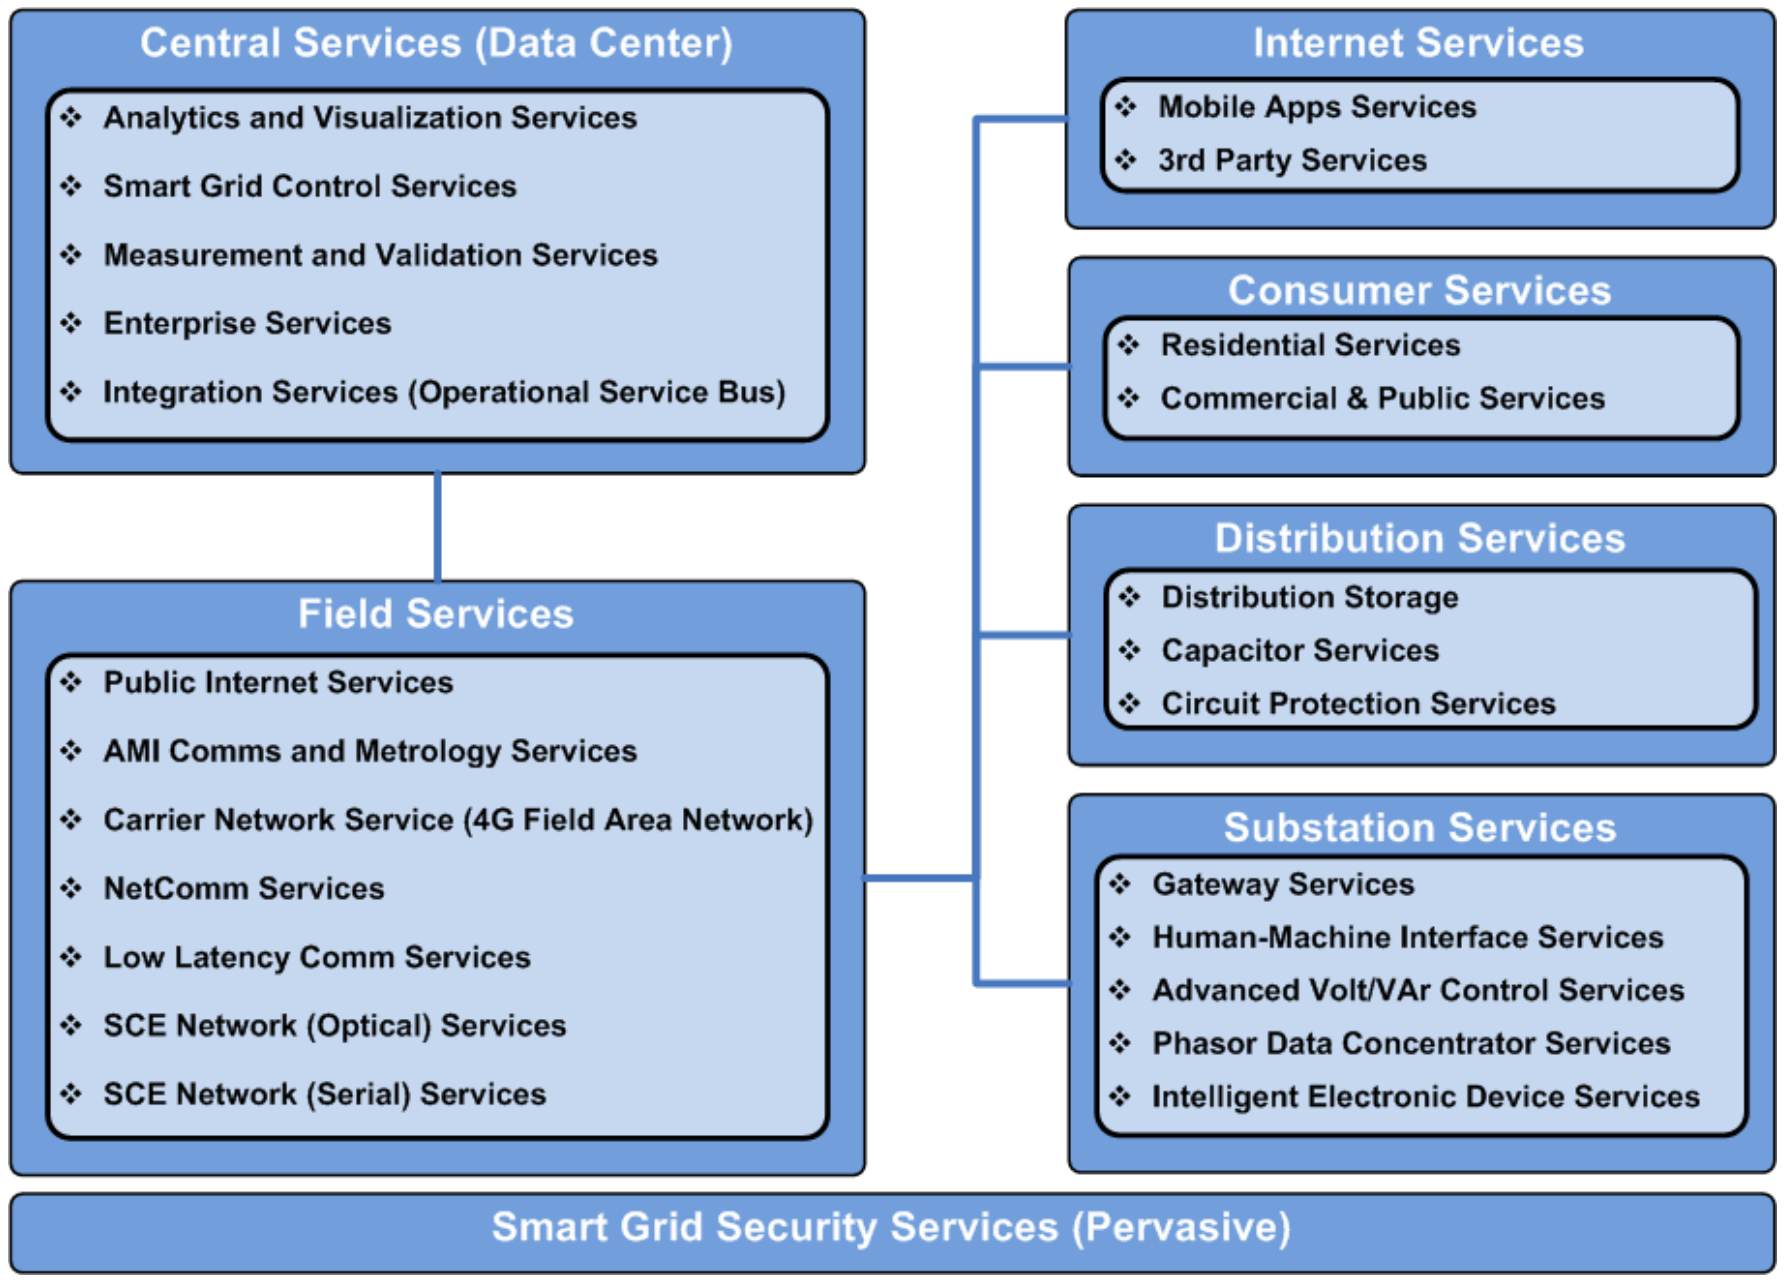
Central Services (Data Center)

❖ Analytics and Visualization Services
❖ Smart Grid Control Services
❖ Measurement and Validation Services
❖ Enterprise Services
❖ Integration Services (Operational Service Bus)

Field Services

❖ Public Internet Services
❖ AMI Comms and Metrology Services
❖ Carrier Network Service (4G Field Area Network)
❖ NetComm Services
❖ Low Latency Comm Services
❖ SCE Network (Optical) Services
❖ SCE Network (Serial) Services

Internet Services

❖ Mobile Apps Services
❖ 3rd Party Services

Consumer Services

❖ Residential Services
❖ Commercial & Public Services

Distribution Services

❖ Distribution Storage
❖ Capacitor Services
❖ Circuit Protection Services

Substation Services

❖ Gateway Services
❖ Human-Machine Interface Services
❖ Advanced Volt/VAr Control Services
❖ Phasor Data Concentrator Services
❖ Intelligent Electronic Device Services

Smart Grid Security Services (Pervasive)